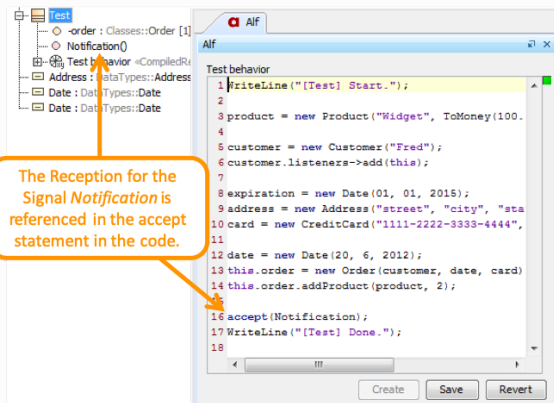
Test
-order : Classes::Order [1]
Notification()
Test behavior <CompiledRe
Address : DataTypes::Address
Date : DataTypes::Date
Date : DataTypes::Date

The Reception for the Signal *Notification* is referenced in the accept statement in the code.

Alf

Alf

Test behavior

1 WriteLine("[Test] Start.");
2
3 product = new Product("Widget", ToMoney(100.
4
5 customer = new Customer("Fred");
6 customer.listeners->add(this);
7
8 expiration = new Date(01, 01, 2015);
9 address = new Address("street", "city", "sta
10 card = new CreditCard("1111-2222-3333-4444",
11
12 date = new Date(20, 6, 2012);
13 this.order = new Order(customer, date, card)
14 this.order.addProduct(product, 2);
15
16 accept(Notification);
17 WriteLine("[Test] Done.");
18

Create Save Revert